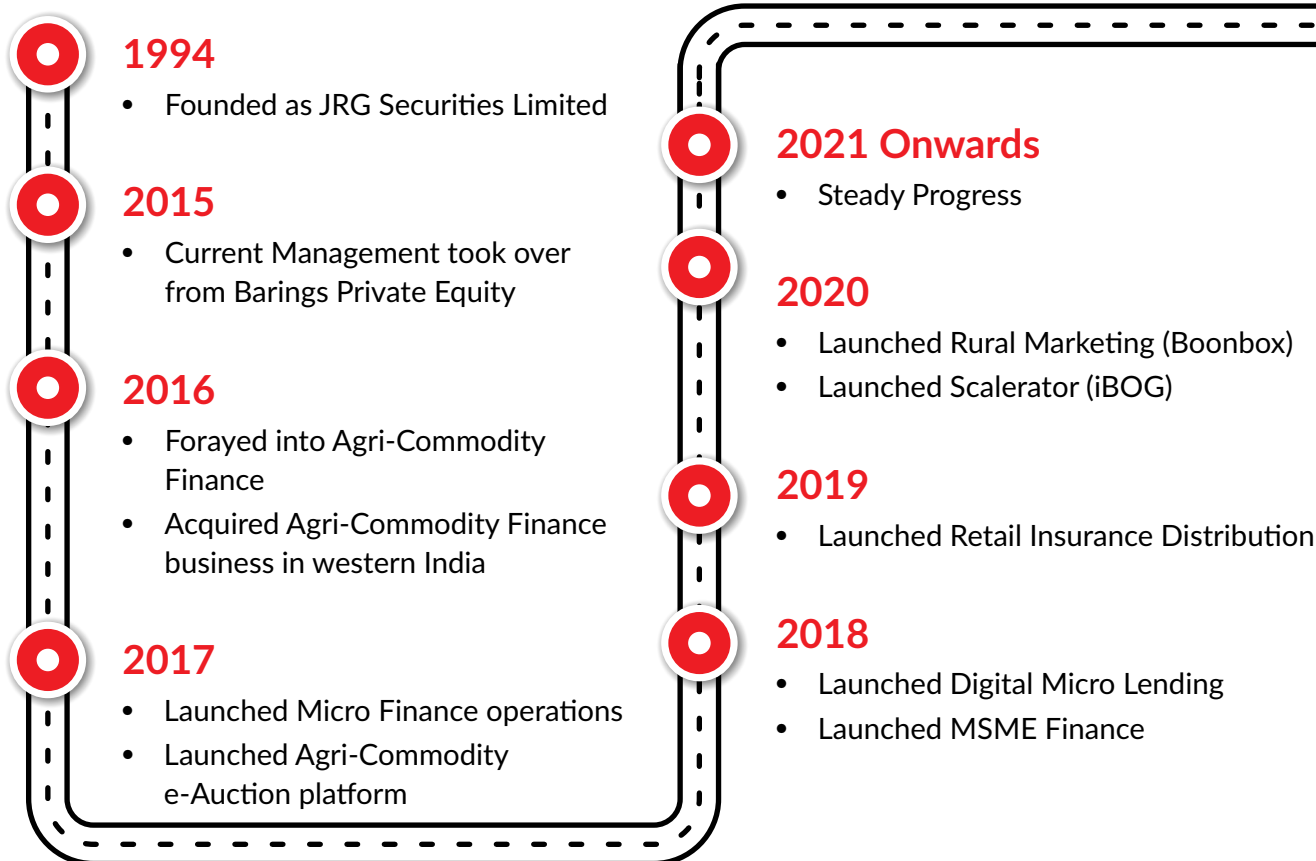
1994

- Founded as JRG Securities Limited

2015

- Current Management took over from Barings Private Equity

2016

- Forayed into Agri-Commodity Finance
- Acquired Agri-Commodity Finance business in western India

2017

- Launched Micro Finance operations
- Launched Agri-Commodity e-Auction platform

2018

- Launched Digital Micro Lending
- Launched MSME Finance

2019

- Launched Retail Insurance Distribution

2020

- Launched Rural Marketing (Boonbox)
- Launched Scalerator (iBOG)

2021 Onwards

- Steady Progress